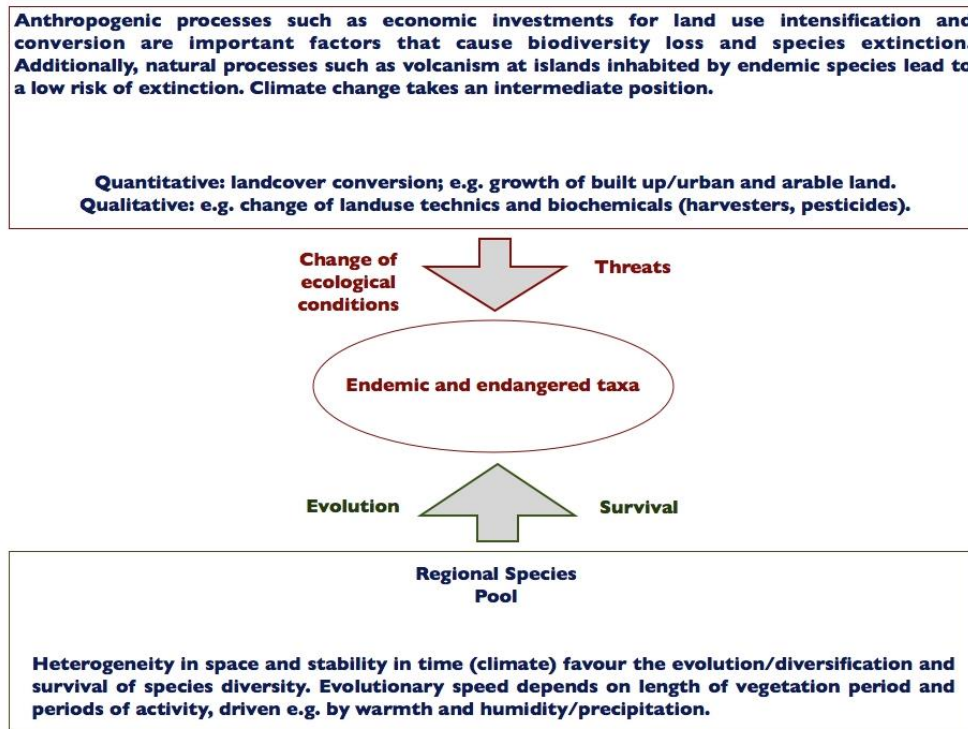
Anthropogenic processes such as economic investments for land use intensification and conversion are important factors that cause biodiversity loss and species extinction. Additionally, natural processes such as volcanism at islands inhabited by endemic species lead to a low risk of extinction. Climate change takes an intermediate position.

Quantitative: landcover conversion; e.g. growth of built up/urban and arable land.
Qualitative: e.g. change of landuse technics and biochemicals (harvesters, pesticides).

Change of ecological conditions

Threats

Endemic and endangered taxa

Evolution

Survival

Regional Species Pool

Heterogeneity in space and stability in time (climate) favour the evolution/diversification and survival of species diversity. Evolutionary speed depends on length of vegetation period and periods of activity, driven e.g. by warmth and humidity/precipitation.